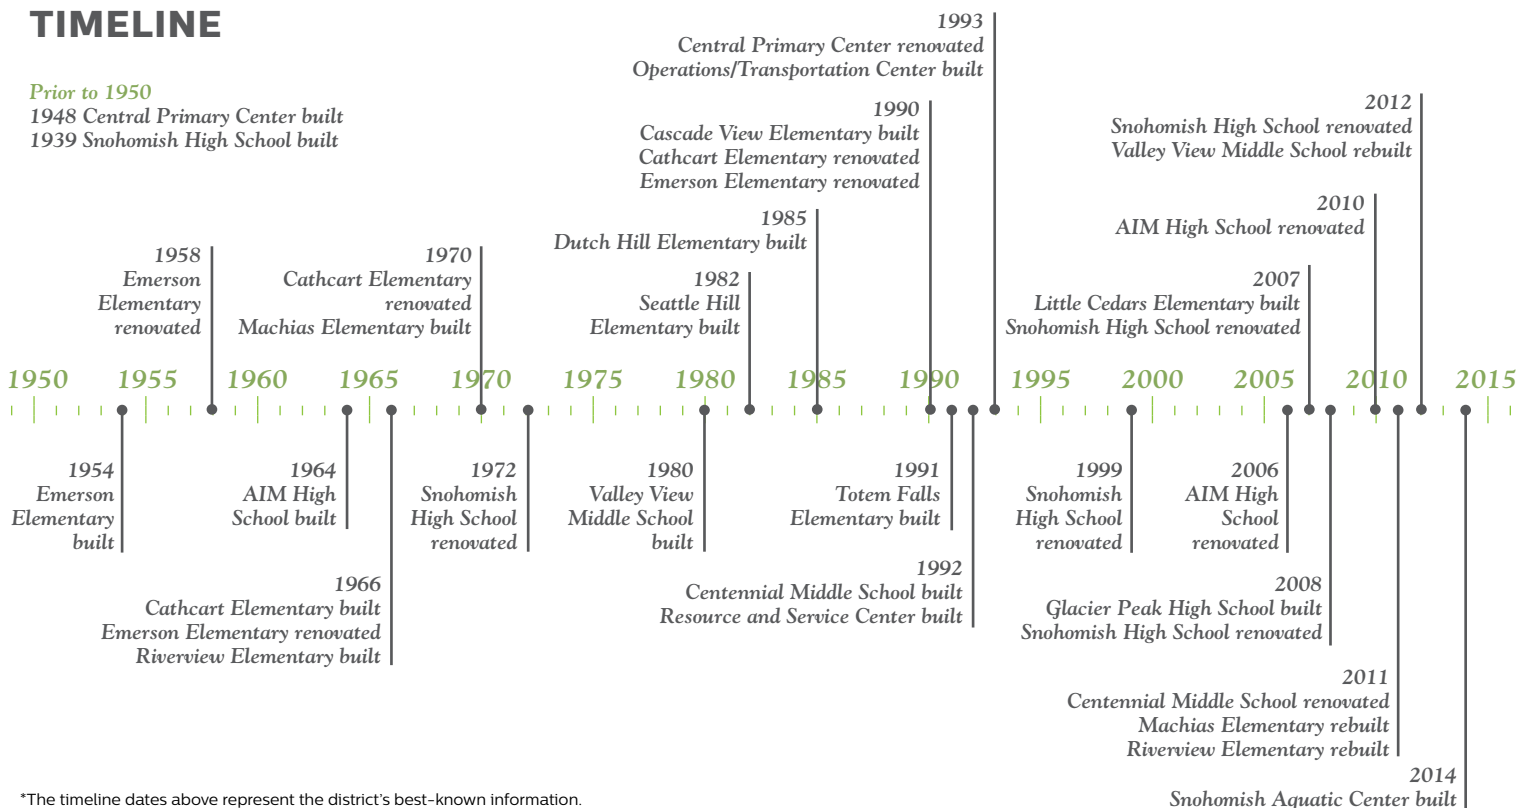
TIMELINE

Prior to 1950
1948 Central Primary Center built
1939 Snohomish High School built

1993
Central Primary Center renovated
Operations/Transportation Center built

1990
Cascade View Elementary built
Cathcart Elementary renovated
Emerson Elementary renovated

2012
Snohomish High School renovated
Valley View Middle School rebuilt

2010
AIM High School renovated

1985
Dutch Hill Elementary built

1958
Emerson Elementary renovated

1970
Cathcart Elementary renovated
Machias Elementary built

1982
Seattle Hill Elementary built

2007
Little Cedars Elementary built
Snohomish High School renovated

1950 1955 1960 1965 1970 1975 1980 1985 1990 1995 2000 2005 2010 2015

1954
Emerson Elementary built

1964
AIM High School built

1972
Snohomish High School renovated

1980
Valley View Middle School built

1991
Totem Falls Elementary built

1999
Snohomish High School renovated

2006
AIM High School renovated

1966
Cathcart Elementary built
Emerson Elementary renovated
Riverview Elementary built

1992
Centennial Middle School built
Resource and Service Center built

2008
Glacier Peak High School built
Snohomish High School renovated

2011
Centennial Middle School renovated
Machias Elementary rebuilt
Riverview Elementary rebuilt

2014
Snohomish Aquatic Center built

*The timeline dates above represent the district's best-known information.